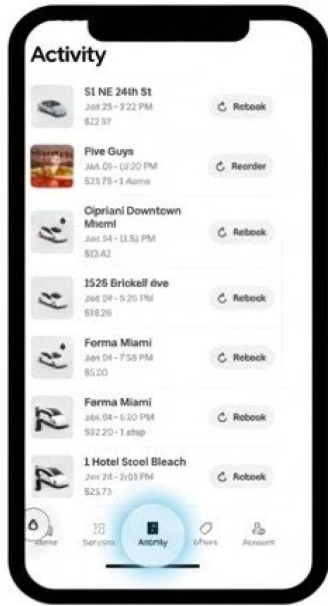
Activity

51 NE 24th St
Jan 25 • 3:22 PM
$22.97
Rebook

Five Guys
Jan 09 • 12:20 PM
$25.79 • 1 items
Reorder

Cipriani Downtown Miami
Jan 04 • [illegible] PM
$13.42
Rebook

1526 Brickell Ave
Jan 09 • 5:25 PM
$18.26
Rebook

Forma Miami
Jan 04 • 7:58 PM
$5.20
Rebook

Forma Miami
Jan 04 • 6:20 PM
$92.20 • 1 stop
Rebook

1 Hotel Stool Bleach
Jan 24 • 2:03 PM
$25.73
Rebook

Home
Services
Activity
Offers
Account